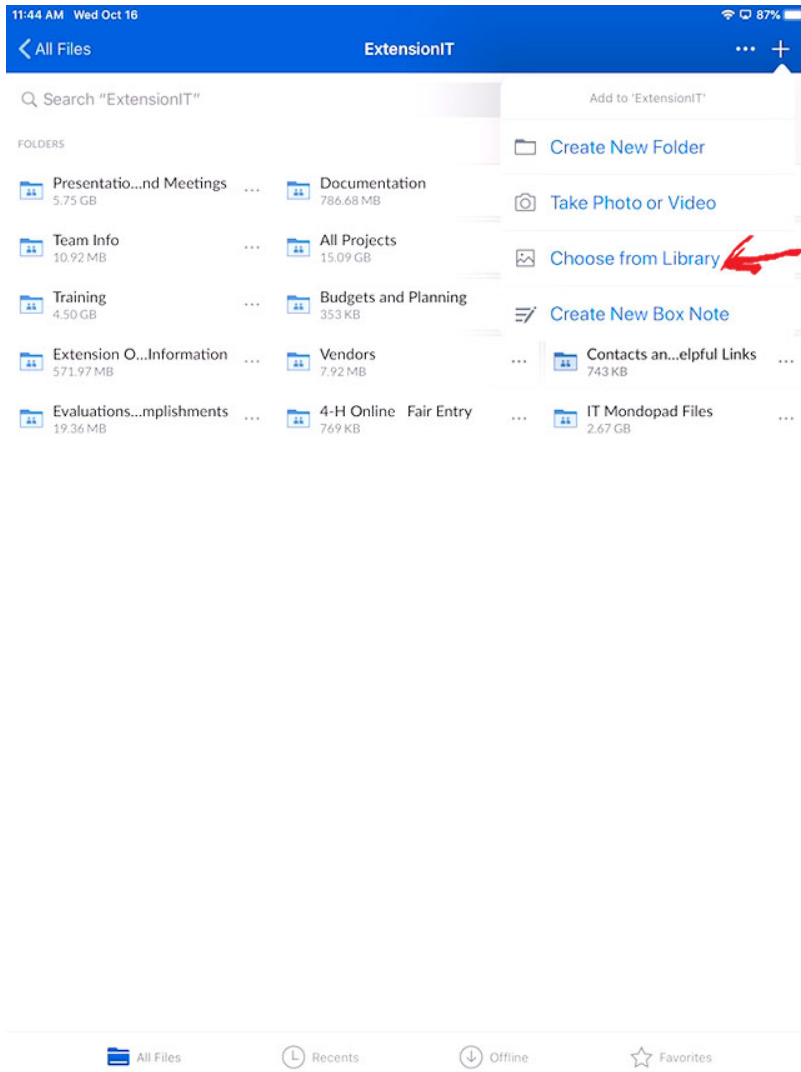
11:44 AM Wed Oct 16

87%

All Files

ExtensionIT

...

+

Search "ExtensionIT"

Add to 'ExtensionIT'

Create New Folder

Take Photo or Video

Choose from Library

Create New Box Note

FOLDERS

Presentatio...nd Meetings
5.75 GB

...

Documentation
786.68 MB

Team Info
10.92 MB

...

All Projects
15.09 GB

Training
4.50 GB

...

Budgets and Planning
353 KB

Extension O...Information
571.97 MB

...

Vendors
7.92 MB

...

Contacts an...elpful Links
743 KB

...

Evaluations...mplishments
19.36 MB

...

4-H Online Fair Entry
769 KB

...

IT Mondopad Files
2.67 GB

...

All Files

Recents

Offline

Favorites